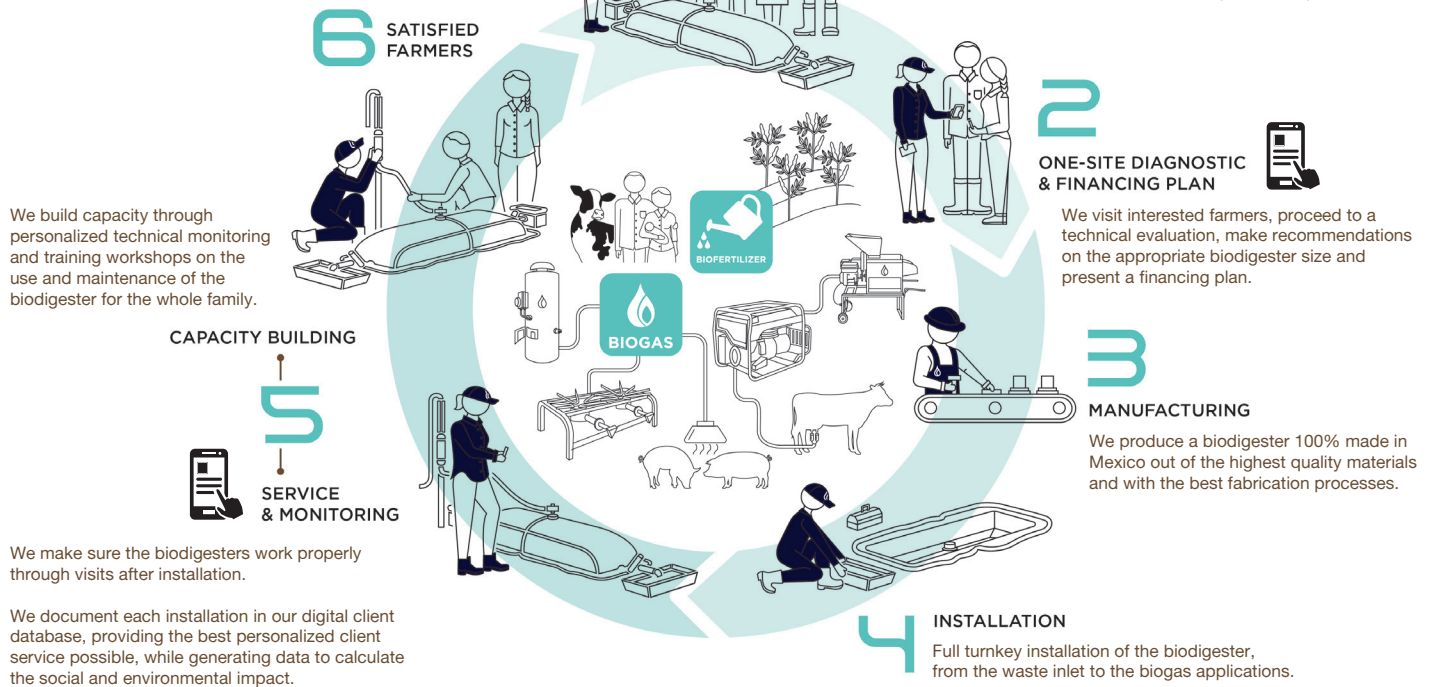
6 SATISFIED FARMERS

We build capacity through personalized technical monitoring and training workshops on the use and maintenance of the biodigester for the whole family.

CAPACITY BUILDING

5

SERVICE & MONITORING

We make sure the biodigesters work properly through visits after installation.

We document each installation in our digital client database, providing the best personalized client service possible, while generating data to calculate the social and environmental impact.

BIOFERTILIZER

BIOGAS

2

ONE-SITE DIAGNOSTIC & FINANCING PLAN

We visit interested farmers, proceed to a technical evaluation, make recommendations on the appropriate biodigester size and present a financing plan.

3

MANUFACTURING

We produce a biodigester 100% made in Mexico out of the highest quality materials and with the best fabrication processes.

4

INSTALLATION

Full turnkey installation of the biodigester, from the waste inlet to the biogas applications.